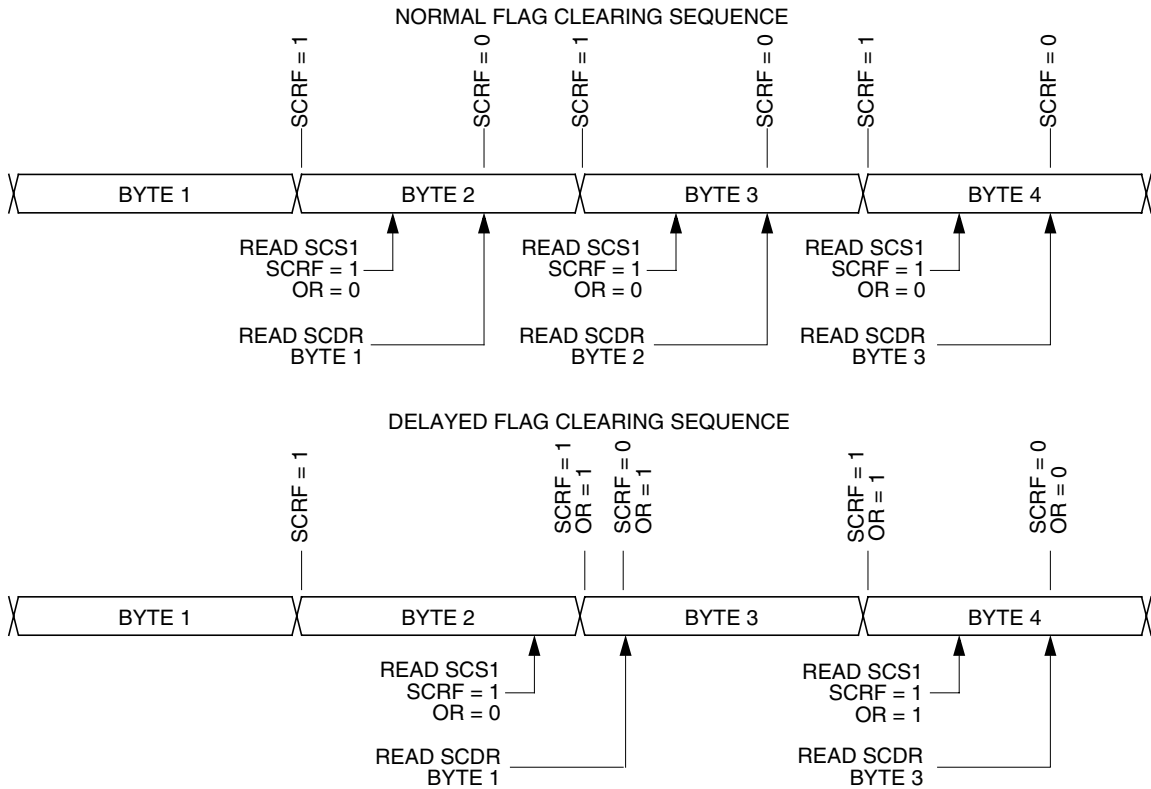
NORMAL FLAG CLEARING SEQUENCE

SCRF = 1
SCRF = 0
SCRF = 1
SCRF = 0
SCRF = 1
SCRF = 0

BYTE 1
BYTE 2
BYTE 3
BYTE 4

READ SCS1
SCRF = 1
OR = 0

READ SCDR
BYTE 1

READ SCS1
SCRF = 1
OR = 0

READ SCDR
BYTE 2

READ SCS1
SCRF = 1
OR = 0

READ SCDR
BYTE 3

DELAYED FLAG CLEARING SEQUENCE

SCRF = 1
SCRF = 1
OR = 1
SCRF = 0
OR = 1
SCRF = 1
OR = 1
SCRF = 0
OR = 0

BYTE 1
BYTE 2
BYTE 3
BYTE 4

READ SCS1
SCRF = 1
OR = 0

READ SCDR
BYTE 1

READ SCS1
SCRF = 1
OR = 1

READ SCDR
BYTE 3